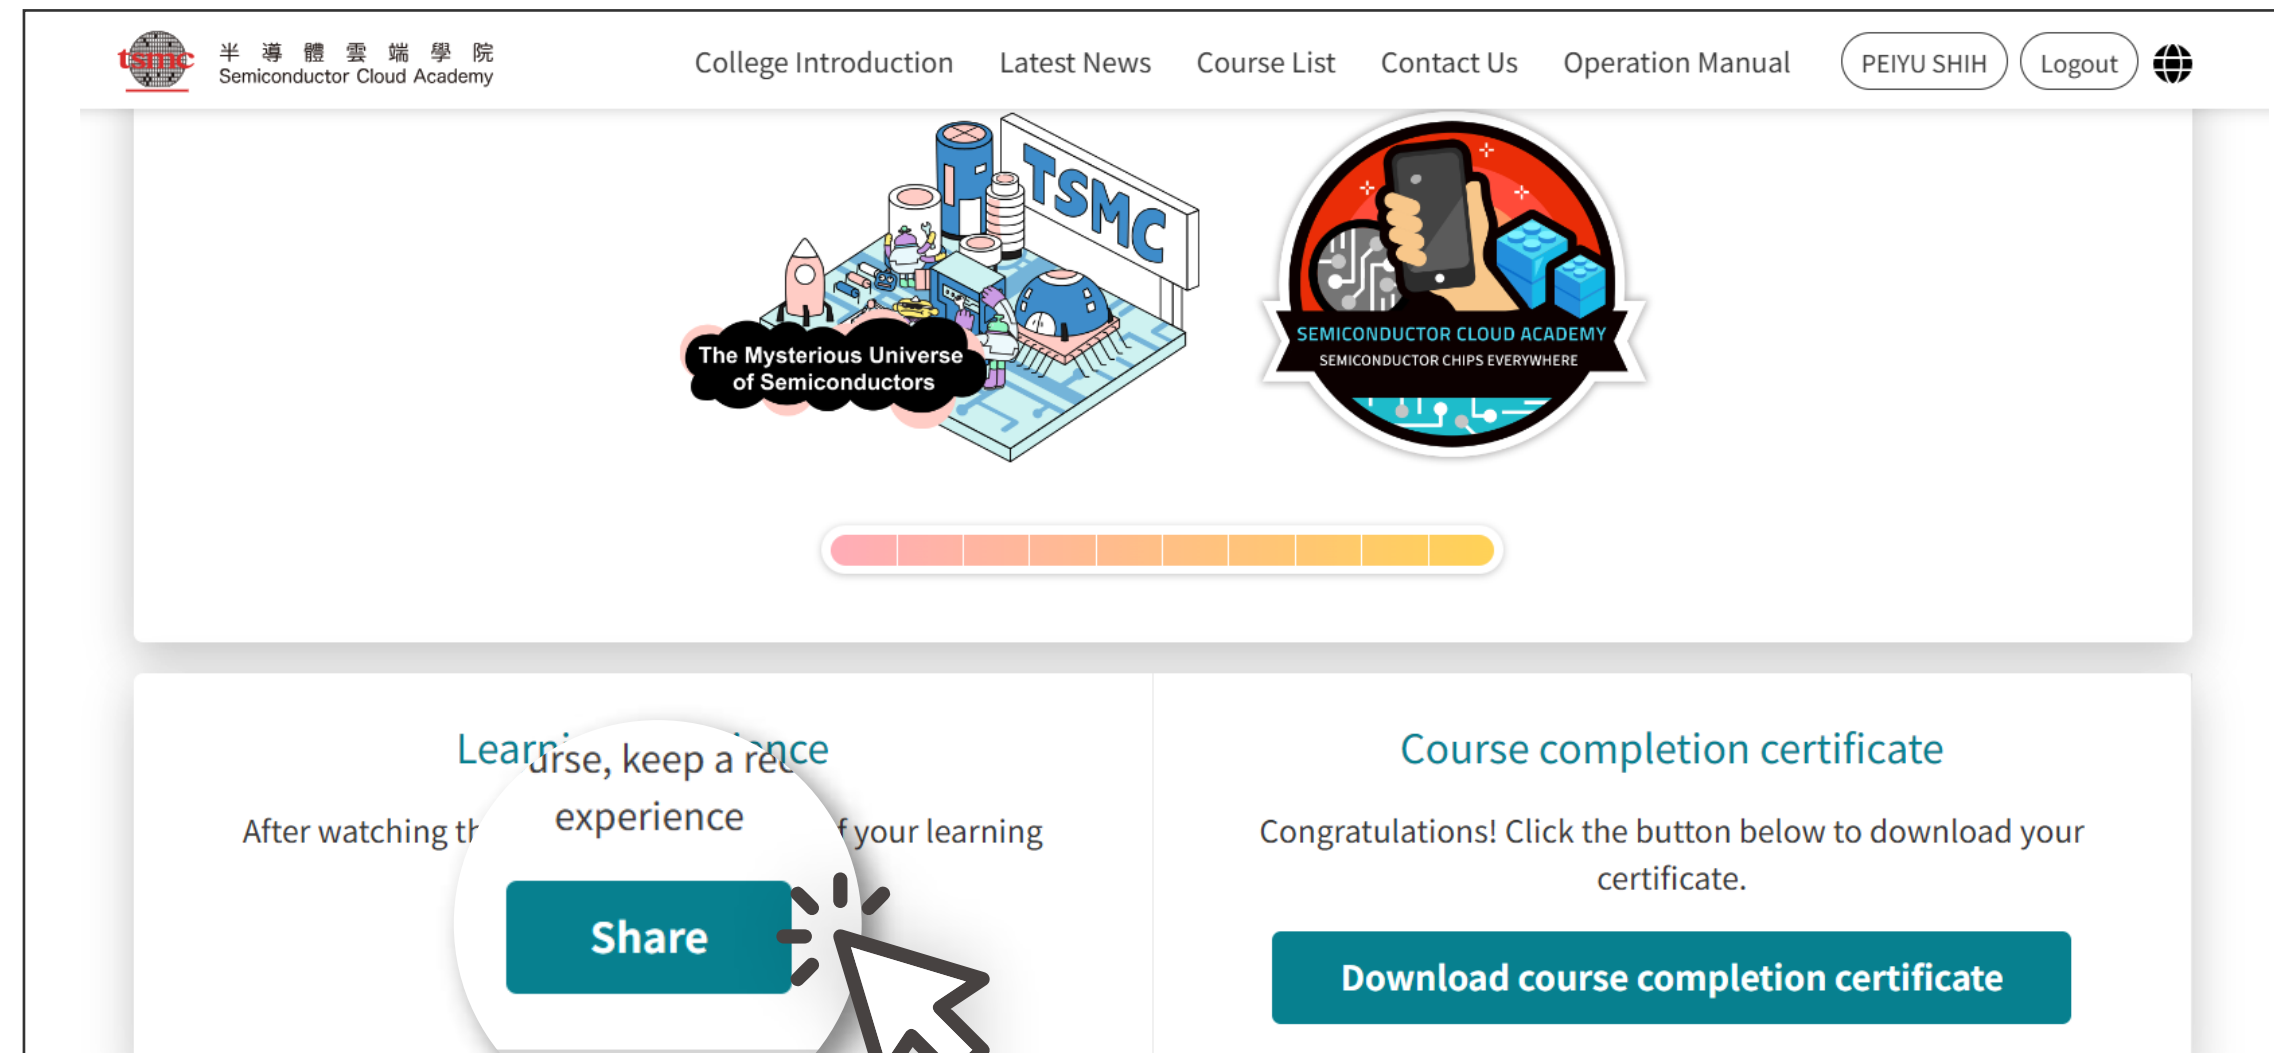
tsmc 半導體雲端學院 Semiconductor Cloud Academy

College Introduction Latest News Course List Contact Us Operation Manual PEIYU SHIH Logout

TSMC

The Mysterious Universe of Semiconductors

SEMICONDUCTOR CLOUD ACADEMY
SEMICONDUCTOR CHIPS EVERYWHERE

Learn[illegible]nce

After watching th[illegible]f your learning

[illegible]urse, keep a re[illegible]

experience

Share

Course completion certificate

Congratulations! Click the button below to download your certificate.

Download course completion certificate